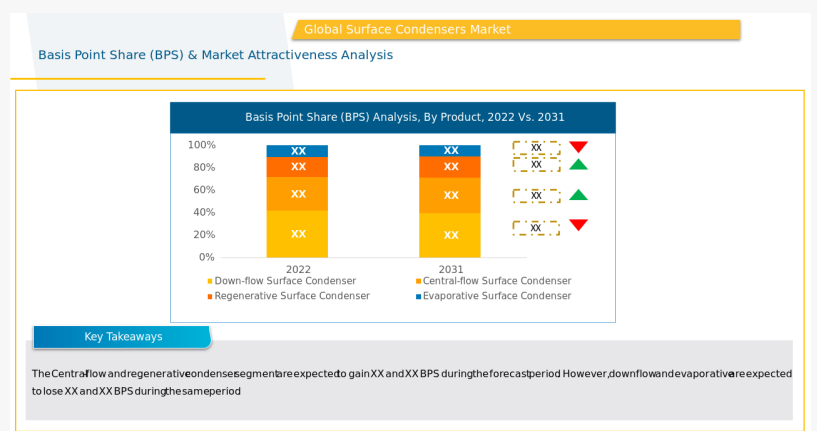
Global Surface Condensers Market

Basis Point Share (BPS) & Market Attractiveness Analysis

Basis Point Share (BPS) Analysis, By Product, 2022 Vs. 2031

100%
80%
60%
40%
20%
0%

XX
XX
XX
XX

XX
XX
XX
XX

2022
2031

XX
XX
XX
XX

Down-flow Surface Condenser
Central-flow Surface Condenser
Regenerative Surface Condenser
Evaporative Surface Condenser

Key Takeaways

The Central flow and regenerative condenser segment are expected to gain XX and XX BPS during the forecast period However, downflow and evaporative are expected to lose XX and XX BPS during the same period